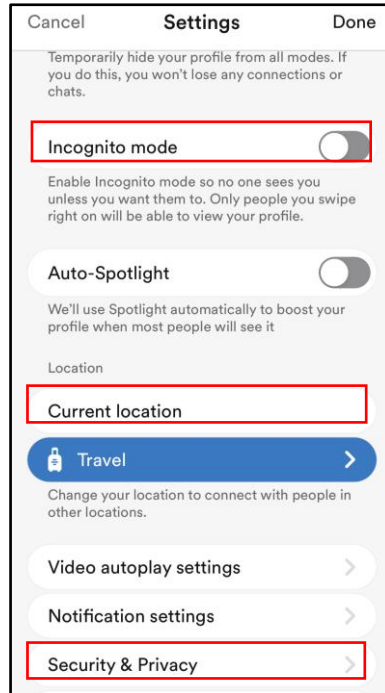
Cancel Settings Done

Temporarily hide your profile from all modes. If you do this, you won't lose any connections or chats.

Incognito mode

Enable Incognito mode so no one sees you unless you want them to. Only people you swipe right on will be able to view your profile.

Auto-Spotlight

We'll use Spotlight automatically to boost your profile when most people will see it

Location

Current location

Travel

Change your location to connect with people in other locations.

Video autoplay settings

Notification settings

Security & Privacy